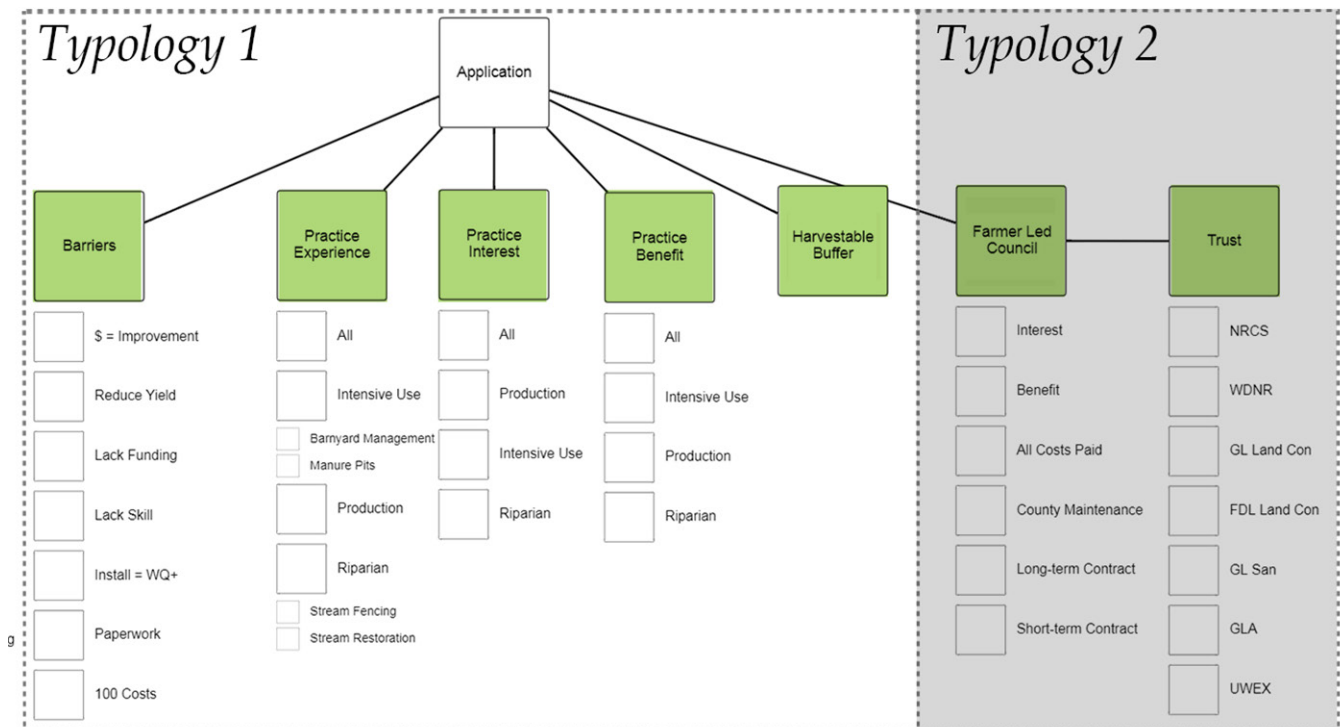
Typology 1

Typology 2

Application

Barriers

$ = Improvement

Reduce Yield

Lack Funding

Lack Skill

Install = WQ+

Paperwork

100 Costs

Practice Experience

All

Intensive Use

Barnyard Management

Manure Pits

Production

Riparian

Stream Fencing

Stream Restoration

Practice Interest

All

Production

Intensive Use

Riparian

Practice Benefit

All

Intensive Use

Production

Riparian

Harvestable Buffer

Farmer Led Council

Interest

Benefit

All Costs Paid

County Maintenance

Long-term Contract

Short-term Contract

Trust

NRCS

WDNR

GL Land Con

FDL Land Con

GL San

GLA

UWEX

g